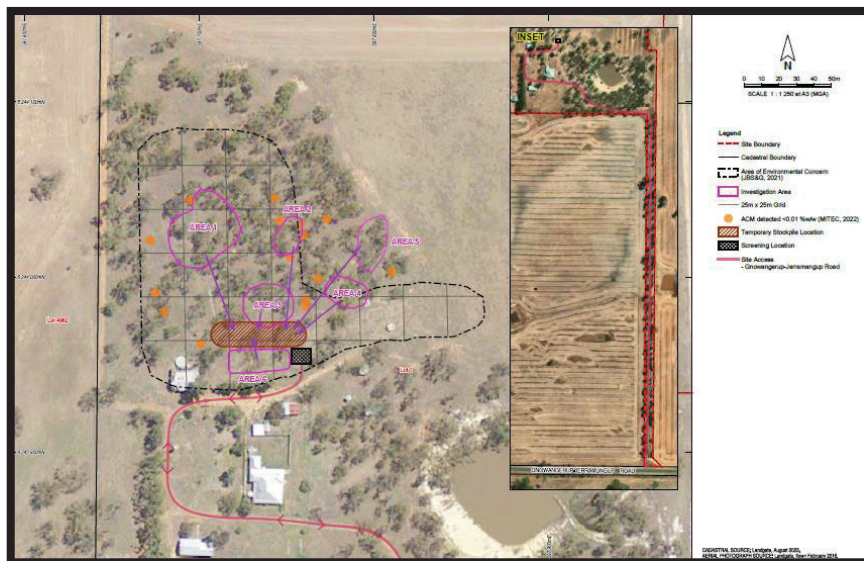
INSET

N

0 10 20 30 40 50m

SCALE 1 : 1 250 at A3 (MGA)

Legend

Site Boundary

Cadastral Boundary

Area of Environmental Concern (LBS&G, 2021)

Investigation Area

25m x 25m Grid

ACM detected <0.01 %w/w (MITEC, 2022)

Temporary Stockpile Location

Screening Location

Site Access - Gnowangerup-Jerramungup Road

AREA 1

AREA 2

AREA 3

AREA 4

AREA 5

AREA 6

Lot

GNOWANGERUP-JERRAMUNGUP ROAD

CADASTRAL SOURCE: Landgate, August 2020, AERIAL PHOTOGRAPH SOURCE: Landgate, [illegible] 2015.